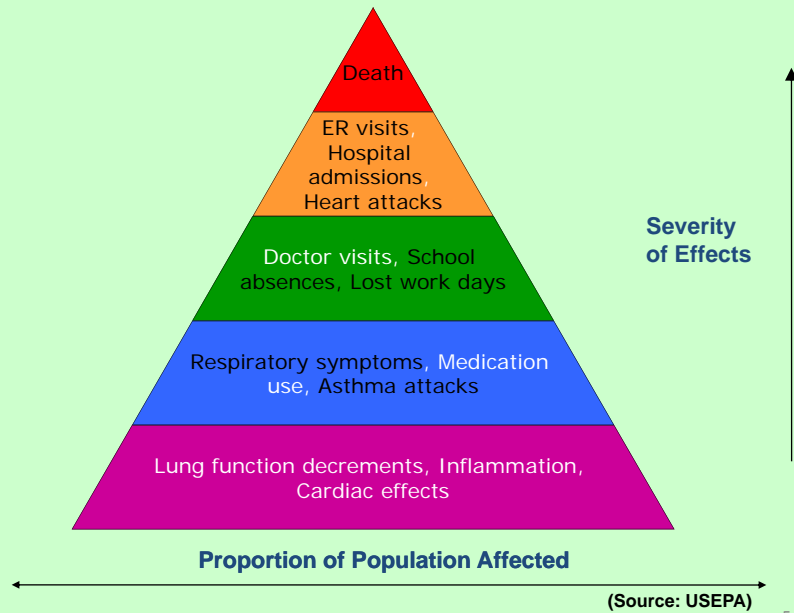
Death

ER visits, Hospital admissions, Heart attacks

Doctor visits, School absences, Lost work days

Respiratory symptoms, Medication use, Asthma attacks

Lung function decrements, Inflammation, Cardiac effects

Severity of Effects

Proportion of Population Affected

(Source: USEPA)